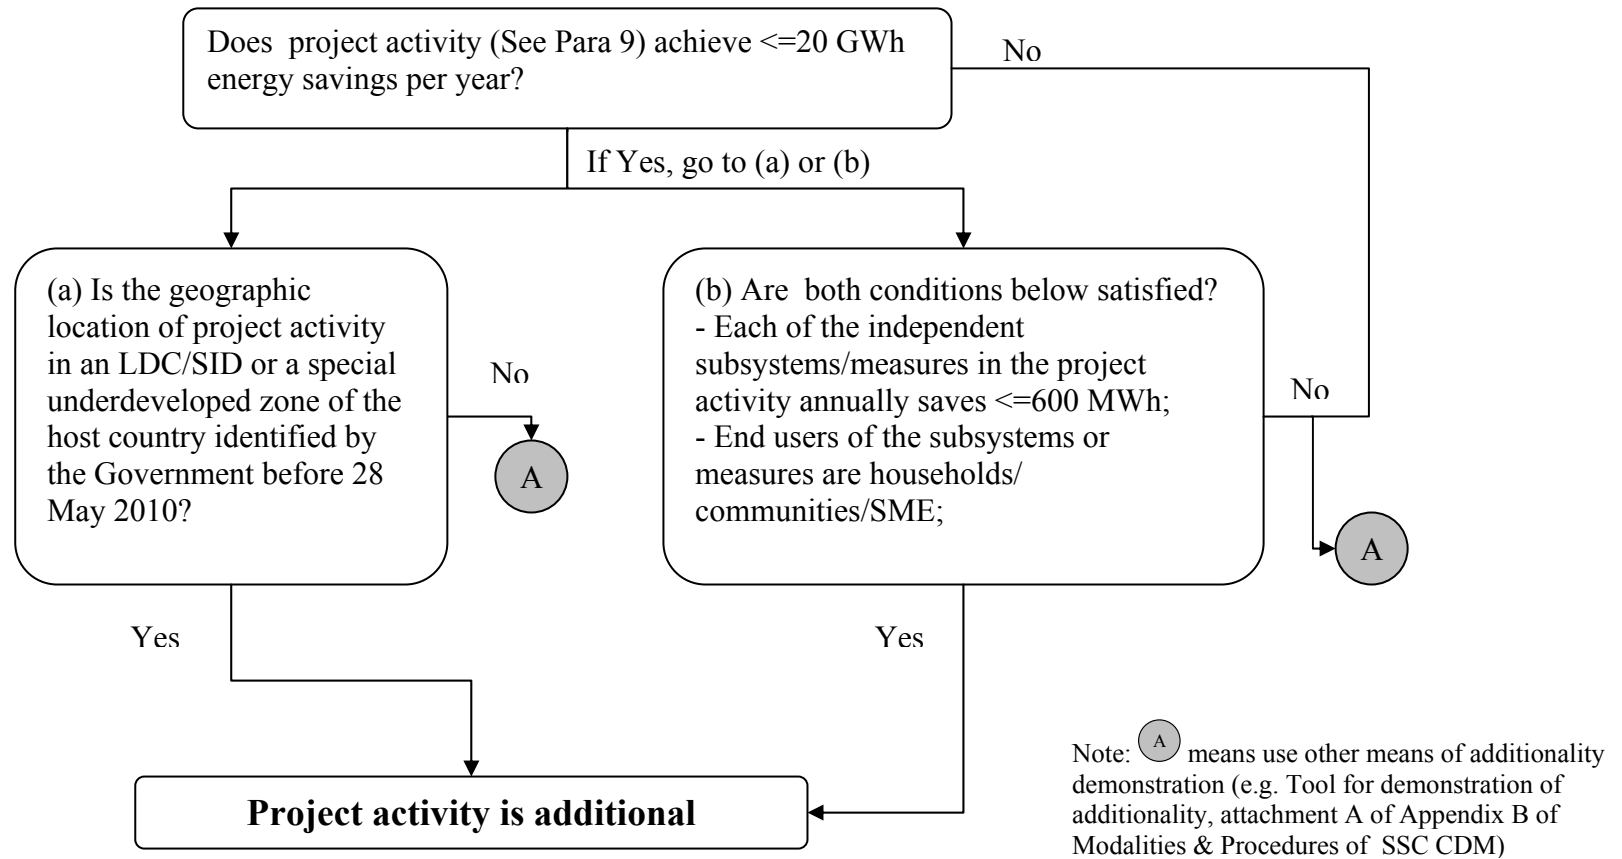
Does project activity (See Para 9) achieve <=20 GWh energy savings per year?

No

If Yes, go to (a) or (b)

(a) Is the geographic location of project activity in an LDC/SID or a special underdeveloped zone of the host country identified by the Government before 28 May 2010?

No

A

(b) Are both conditions below satisfied?
- Each of the independent subsystems/measures in the project activity annually saves <=600 MWh;
- End users of the subsystems or measures are households/ communities/SME;

No

A

Yes

Yes

**Project activity is additional**

Note: A means use other means of additionality demonstration (e.g. Tool for demonstration of additionality, attachment A of Appendix B of Modalities & Procedures of SSC CDM)